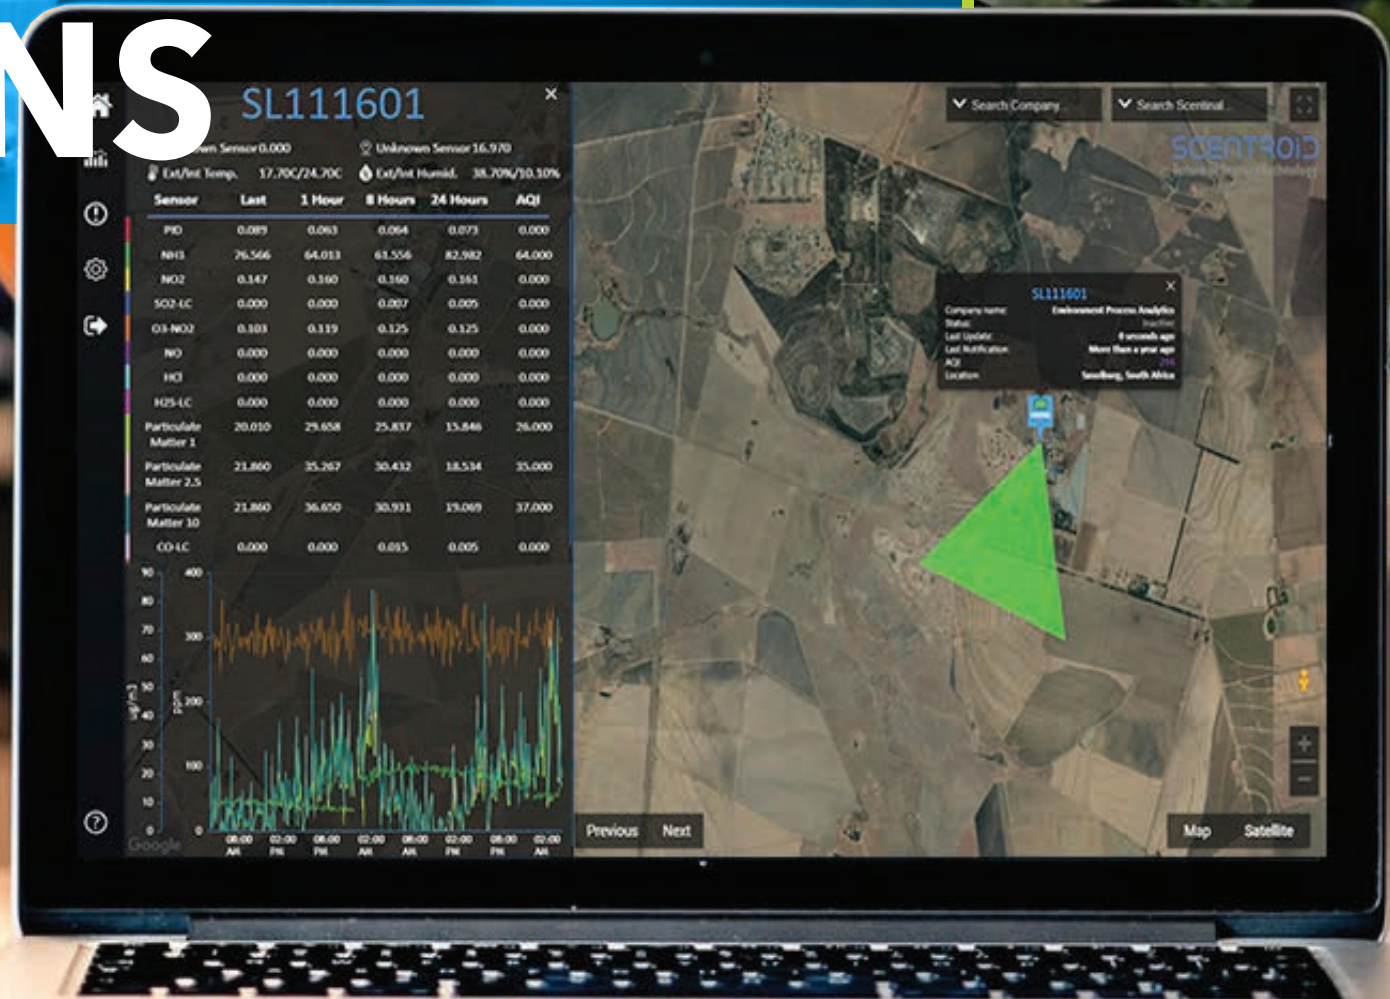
NS

SL111601

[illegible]wn Sensor 0.000 Unknown Sensor 16.970
Ext/Int Temp. 17.70C/24.70C Ext/Int Humid. 38.70%/10.10%

| Sensor | Last | 1 Hour | 8 Hours | 24 Hours | AQI |
|---|---|---|---|---|---|
| PID | 0.089 | 0.063 | 0.064 | 0.073 | 0.000 |
| NH3 | 76.566 | 64.013 | 61.556 | 82.982 | 64.000 |
| NO2 | 0.147 | 0.160 | 0.160 | 0.161 | 0.000 |
| SO2-LC | 0.000 | 0.000 | 0.007 | 0.005 | 0.000 |
| O3-NO2 | 0.103 | 0.119 | 0.125 | 0.125 | 0.000 |
| NO | 0.000 | 0.000 | 0.000 | 0.000 | 0.000 |
| HCl | 0.000 | 0.000 | 0.000 | 0.000 | 0.000 |
| H2S-LC | 0.000 | 0.000 | 0.000 | 0.000 | 0.000 |
| Particulate Matter 1 | 20.010 | 29.658 | 25.837 | 15.846 | 26.000 |
| Particulate Matter 2.5 | 21.860 | 35.267 | 30.432 | 18.534 | 35.000 |
| Particulate Matter 10 | 21.860 | 36.650 | 30.931 | 19.069 | 37.000 |
| CO-LC | 0.000 | 0.000 | 0.015 | 0.005 | 0.000 |

90 80 70 60 50 40 30 20 10 0
400 300 200 100 0
ug/m3 ppm
08:00 AM 02:00 PM 08:00 PM 02:00 AM 08:00 AM 02:00 PM 08:00 PM 02:00 AM

Google

Search Company Search Scentinal

SCENTROID

SL111601
Company name: Environment Process Analytics
Status: Inactive
Last Update: 0 seconds ago
Last Notification: More than a year ago
AQI: 296
Location: Sandberg, South Africa

Previous Next

Map Satellite